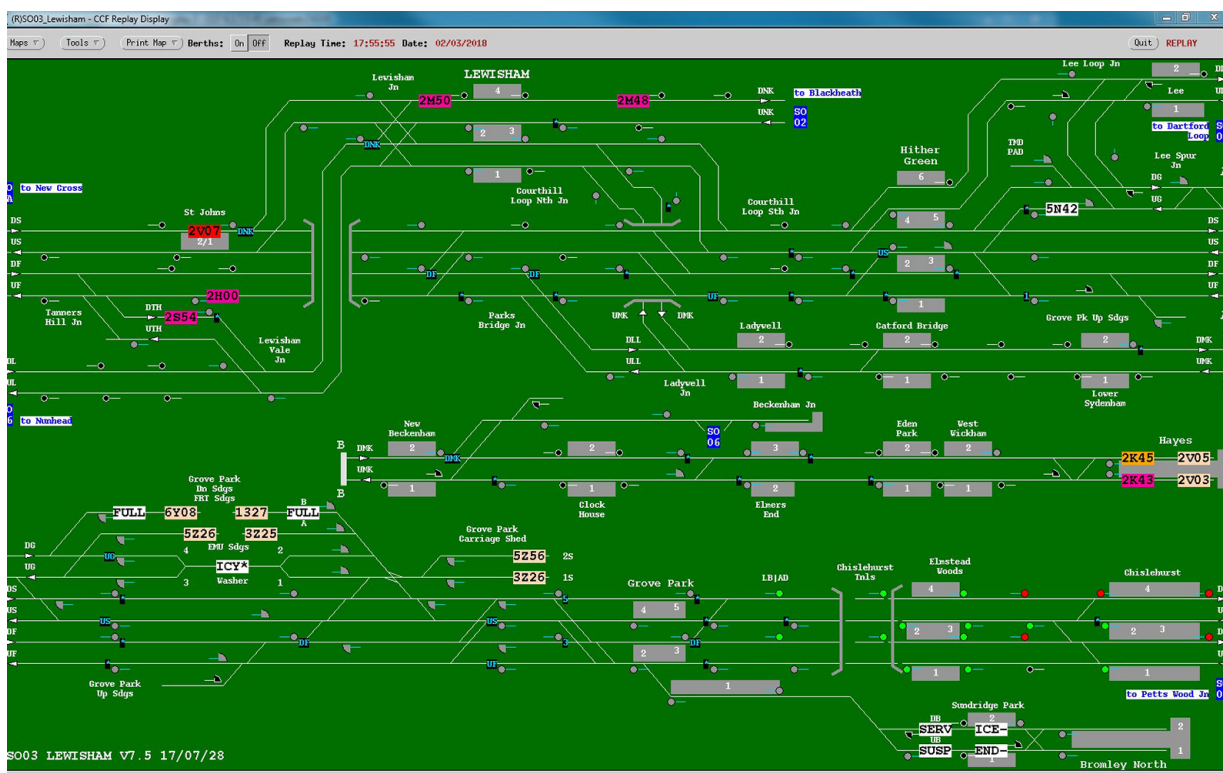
(R)SO03_Lewisham - CCF Replay Display

Maps Tools Print Map Berths: On Off Replay Time: 17:55:55 Date: 02/03/2018 Quit REPLAY

LEWISHAM
Lewisham Jn
2M50
4
2M48
DNK to Blackheath
UNK SO 02
2 3
DNK
Lee Loop Jn
2
Lee
1
to Dartford Loop
Lee Spur Jn
Hither Green
6
TMD PAD
DG
UG
5N42
to New Cross
1
Courthill Loop Nth Jn
Courthill Loop Sth Jn
St Johns
2V07
2/1
DNK
DS
US
DF
UF
4 5
US
2 3
DF
DF
UF
1
2H00
DTH
2S54
UTH
Tanners Hill Jn
Lewisham Vale Jn
Parks Bridge Jn
UNK DNK
Ladywell
2
Catford Bridge
2
Grove Pk Up Sdgs
2
DNK
UNK
DL
DLL
UL
ULL
1
1
1
Ladywell Jn
Lower Sydenham
to Nunhead
SO 06
Beckenham Jn
New Beckenham
2
2
3
Eden Park
2
West Wickham
2
Hayes
2K45 2V05
2K43 2V03
B
DMK
UMK
DMK
B
1
1
2
1
1
Clock House
Elmers End
Grove Park Dn Sdgs FRT Sdgs
FULL 6Y08 1327 FULL
B
A
5Z26 3Z25
4 EMU Sdgs 2
DG
UG
ICY*
3 Washer 1
Grove Park Carriage Shed
5Z56 2S
3Z26 1S
DS
US
DF
UF
US
DF
US
UF
Grove Park
4 5
2 3
DF
LB|AD
Chislehurst Tnls
Elmstead Woods
4
2 3
1
Chislehurst
4
2 3
1
Grove Park Up Sdgs
1
to Petts Wood Jn
Sundridge Park
DB SERV 2 ICE-
UB SUSP END- 1
2
1
Bromley North
SO03 LEWISHAM V7.5 17/07/28